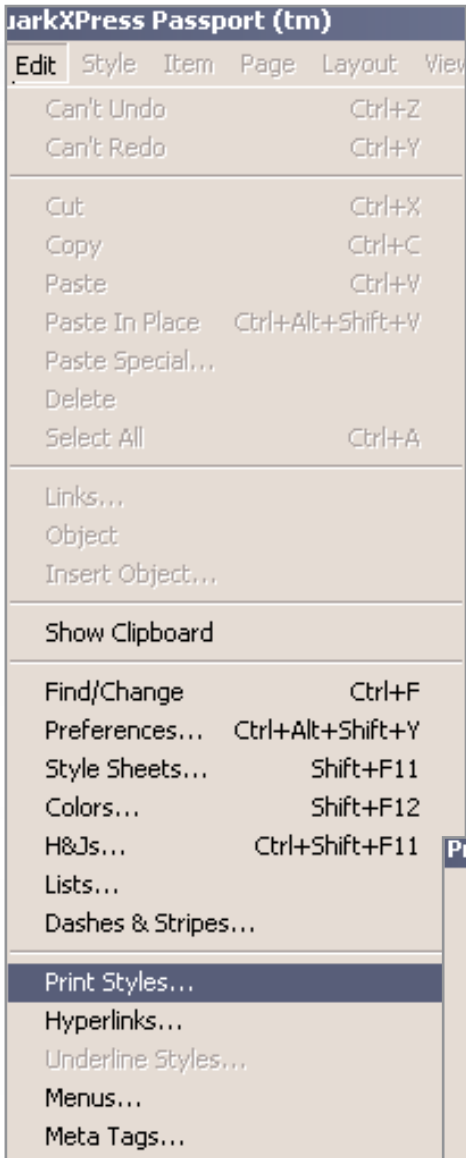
uarkXPress Passport (tm)

Edit Style Item Page Layout View

Can't Undo Ctrl+Z
Can't Redo Ctrl+Y

Cut Ctrl+X
Copy Ctrl+C
Paste Ctrl+V
Paste In Place Ctrl+Alt+Shift+V
Paste Special...
Delete
Select All Ctrl+A

Links...
Object
Insert Object...

Show Clipboard

Find/Change Ctrl+F
Preferences... Ctrl+Alt+Shift+Y
Style Sheets... Shift+F11
Colors... Shift+F12
H&Js... Ctrl+Shift+F11
Lists...
Dashes & Stripes...

Print Styles...
Hyperlinks...
Underline Styles...
Menus...
Meta Tags...

Pr